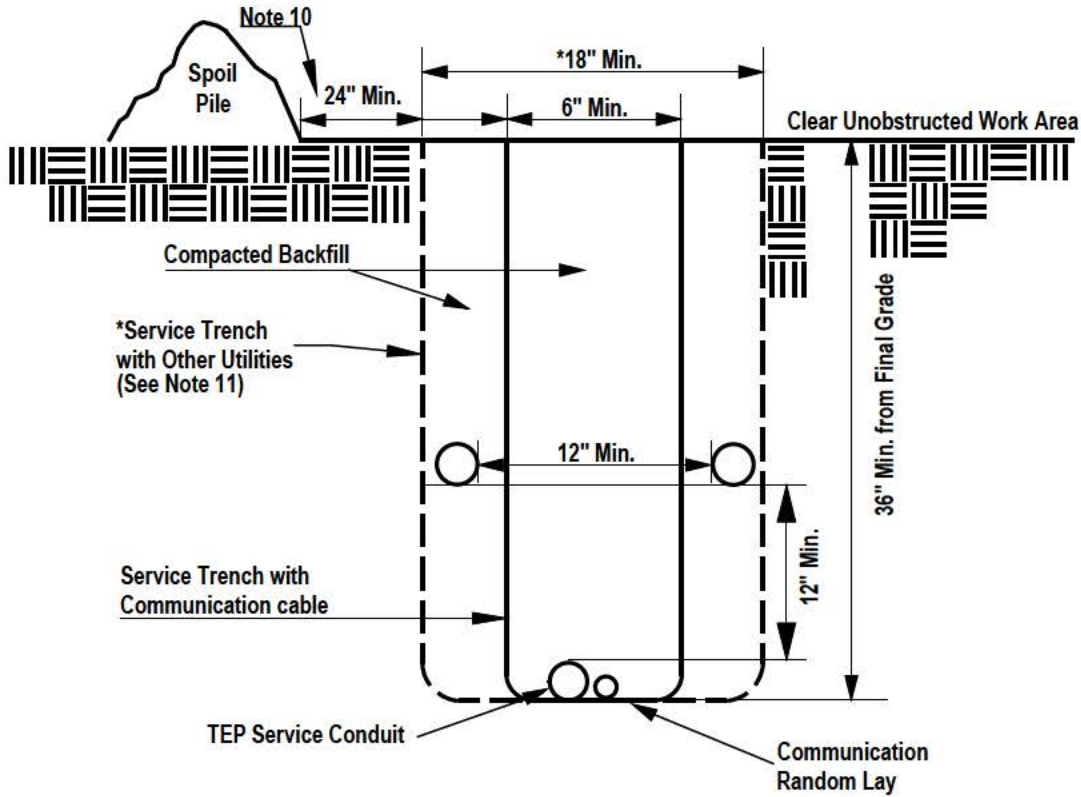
Note 10

Spoil Pile

24" Min.

*18" Min.

6" Min.

Clear Unobstructed Work Area

Compacted Backfill

*Service Trench with Other Utilities (See Note 11)

36" Min. from Final Grade

12" Min.

12" Min.

Service Trench with Communication cable

TEP Service Conduit

Communication Random Lay